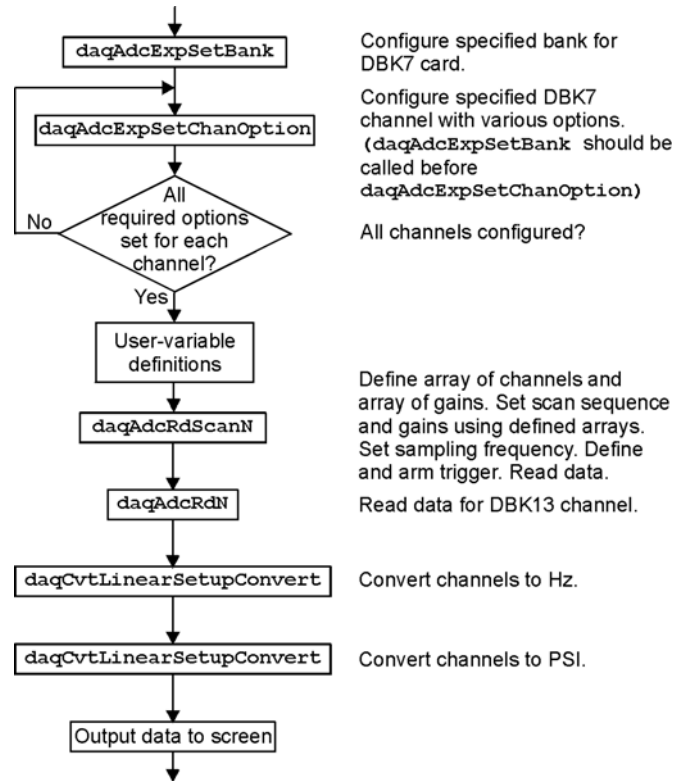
daqAdcExpSetBank

Configure specified bank for DBK7 card.

daqAdcExpSetChanOption

Configure specified DBK7 channel with various options. (daqAdcExpSetBank should be called before daqAdcExpSetChanOption)

All required options set for each channel?

No

Yes

All channels configured?

User-variable definitions

daqAdcRdScanN

Define array of channels and array of gains. Set scan sequence and gains using defined arrays. Set sampling frequency. Define and arm trigger. Read data.

daqAdcRdN

Read data for DBK13 channel.

daqCvtLinearSetupConvert

Convert channels to Hz.

daqCvtLinearSetupConvert

Convert channels to PSI.

Output data to screen